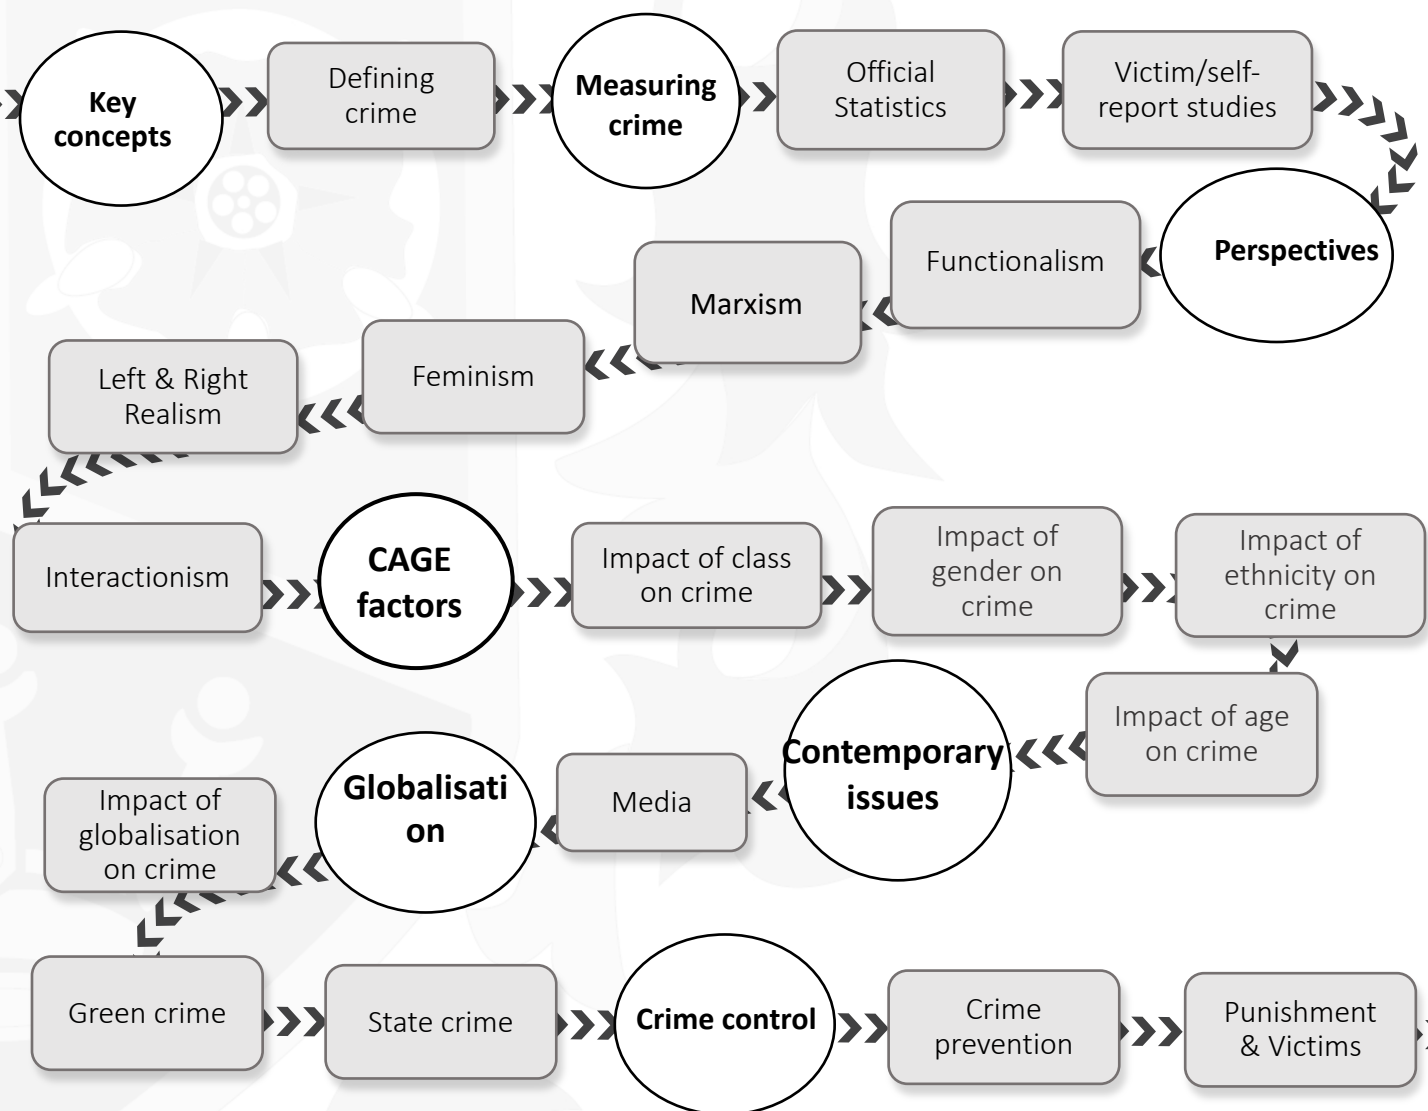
Key concepts

Defining crime

Measuring crime

Official Statistics

Victim/self-report studies

Perspectives

Functionalism

Marxism

Feminism

Left & Right Realism

Interactionism

CAGE factors

Impact of class on crime

Impact of gender on crime

Impact of ethnicity on crime

Impact of age on crime

Contemporary issues

Media

Globalisati on

Impact of globalisation on crime

Green crime

State crime

Crime control

Crime prevention

Punishment & Victims